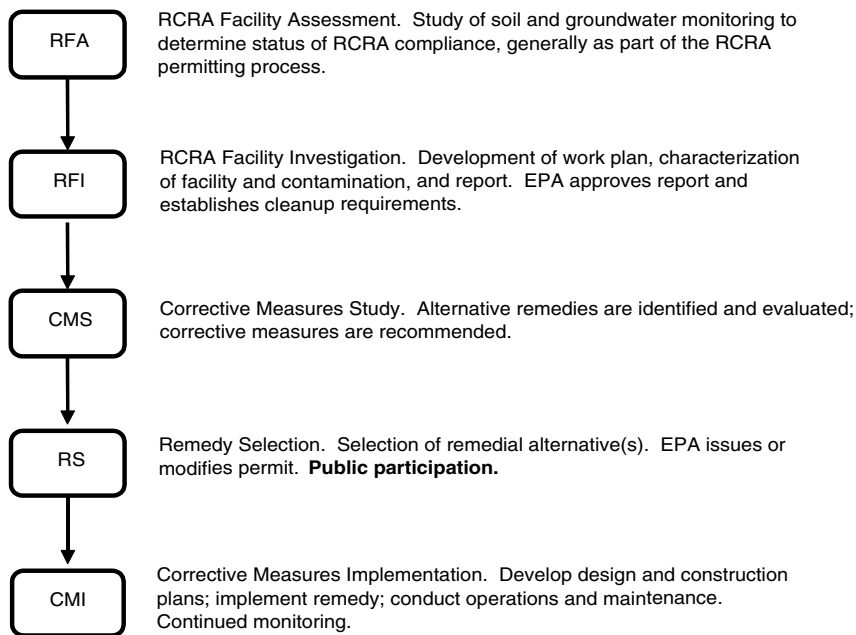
RFA

RCRA Facility Assessment. Study of soil and groundwater monitoring to determine status of RCRA compliance, generally as part of the RCRA permitting process.

RFI

RCRA Facility Investigation. Development of work plan, characterization of facility and contamination, and report. EPA approves report and establishes cleanup requirements.

CMS

Corrective Measures Study. Alternative remedies are identified and evaluated; corrective measures are recommended.

RS

Remedy Selection. Selection of remedial alternative(s). EPA issues or modifies permit. **Public participation.**

CMI

Corrective Measures Implementation. Develop design and construction plans; implement remedy; conduct operations and maintenance. Continued monitoring.